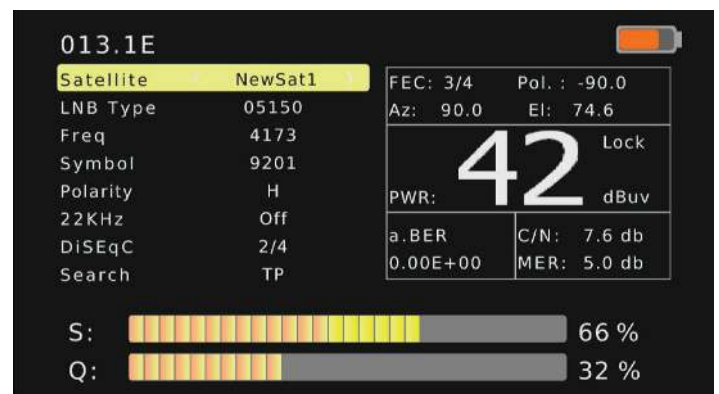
013.1E

| Satellite | NewSat1 |
|---|---|
| LNB Type | 05150 |
| Freq | 4173 |
| Symbol | 9201 |
| Polarity | H |
| 22KHz | Off |
| DiSEqC | 2/4 |
| Search | TP |

FEC: 3/4 Pol. : -90.0
Az: 90.0 El: 74.6

PWR: 42 Lock dBuv

a.BER
0.00E+00

C/N: 7.6 db
MER: 5.0 db

S: 66 %
Q: 32 %